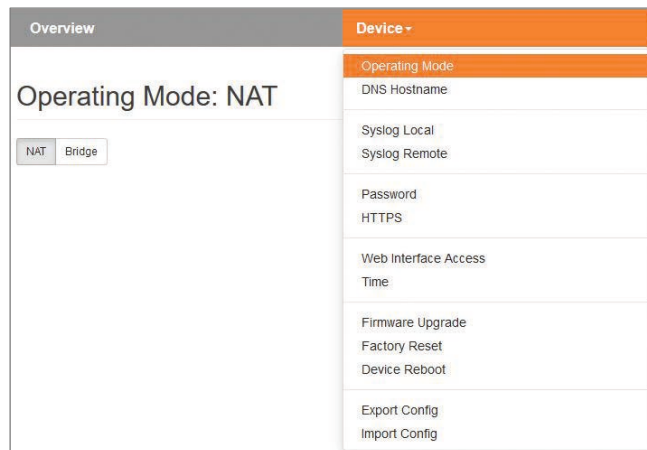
Overview

Device ▾

Operating Mode: NAT

NAT Bridge

Operating Mode
DNS Hostname

Syslog Local
Syslog Remote

Password
HTTPS

Web Interface Access
Time

Firmware Upgrade
Factory Reset
Device Reboot

Export Config
Import Config